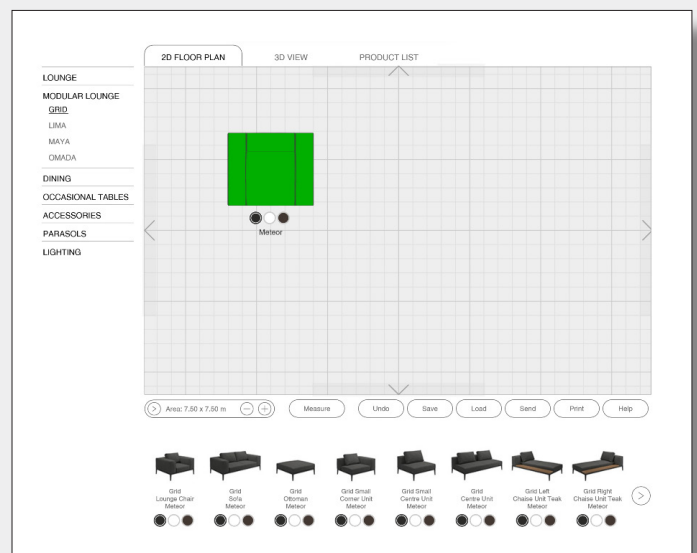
2D FLOOR PLAN
3D VIEW
PRODUCT LIST

LOUNGE
MODULAR LOUNGE
GRID
LIMA
MAYA
OMADA
DINING
OCCASIONAL TABLES
ACCESSORIES
PARASOLS
LIGHTING

Meteor

Area: 7.50 x 7.50 m
Measure
Undo
Save
Load
Send
Print
Help

Grid Lounge Chair Meteor
Grid Sofa Meteor
Grid Ottoman Meteor
Grid Small Corner Unit Meteor
Grid Small Centre Unit Meteor
Grid Centre Unit Meteor
Grid Left Chaise Unit Teak Meteor
Grid Right Chaise Unit Teak Meteor